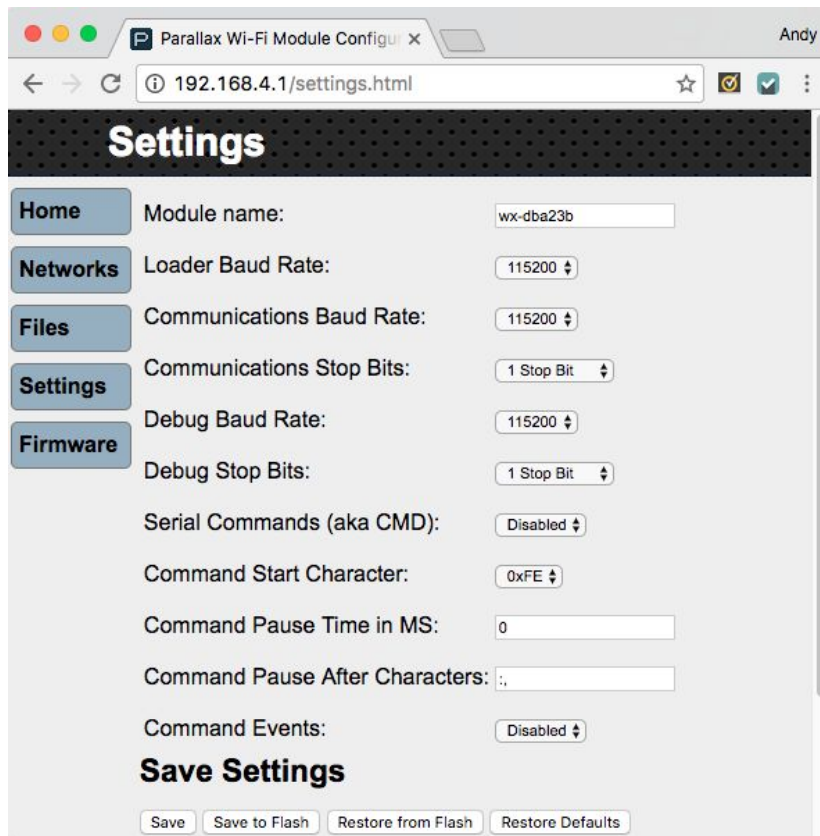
Parallax Wi-Fi Module Configu ×

Andy

192.168.4.1/settings.html

Settings

Home

Networks

Files

Settings

Firmware

| | |
|---|---|
| Module name: | wx-dba23b |
| Loader Baud Rate: | 115200 |
| Communications Baud Rate: | 115200 |
| Communications Stop Bits: | 1 Stop Bit |
| Debug Baud Rate: | 115200 |
| Debug Stop Bits: | 1 Stop Bit |
| Serial Commands (aka CMD): | Disabled |
| Command Start Character: | 0xFE |
| Command Pause Time in MS: | 0 |
| Command Pause After Characters: | :, |
| Command Events: | Disabled |

Save Settings

Save Save to Flash Restore from Flash Restore Defaults